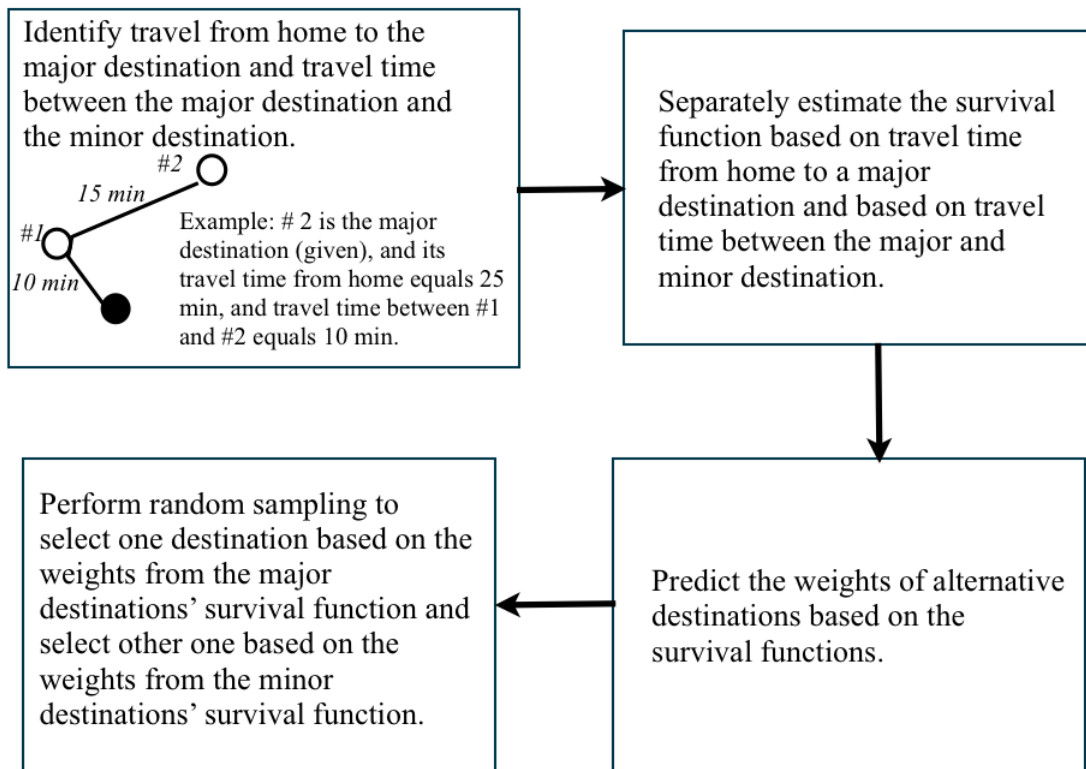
Identify travel from home to the major destination and travel time between the major destination and the minor destination.

#2
15 min
#1
10 min

Example: # 2 is the major destination (given), and its travel time from home equals 25 min, and travel time between #1 and #2 equals 10 min.

Separately estimate the survival function based on travel time from home to a major destination and based on travel time between the major and minor destination.

Predict the weights of alternative destinations based on the survival functions.

Perform random sampling to select one destination based on the weights from the major destinations' survival function and select other one based on the weights from the minor destinations' survival function.